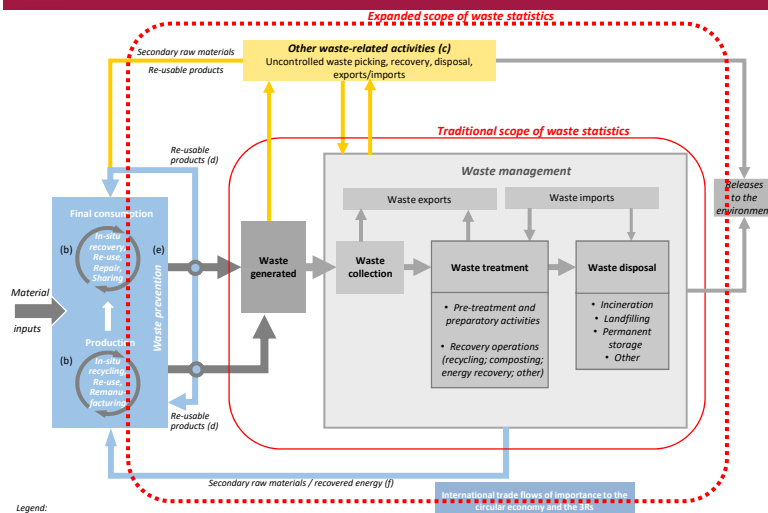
Expanded scope of waste statistics

Secondary raw materials

Re-usable products

Other waste-related activities (c)
Uncontrolled waste picking, recovery, disposal, exports/imports

Traditional scope of waste statistics

Re-usable products (d)

Waste management

Waste exports

Waste imports

Releases to the environment

Final consumption

(b)

In-situ recovery, Re-use, Repair, Sharing

(e)

Waste prevention

Material inputs

Production

(b)

In-situ recycling, Re-use, Remanufacturing

Waste generated

Waste collection

Waste treatment

• Pre-treatment and preparatory activities

• Recovery operations (recycling; composting; energy recovery; other)

Waste disposal

• Incineration
• Landfilling
• Permanent storage
• Other

Re-usable products (d)

Secondary raw materials / recovered energy (f)

International trade flows of importance to the circular economy and the 3Rs

Legend: